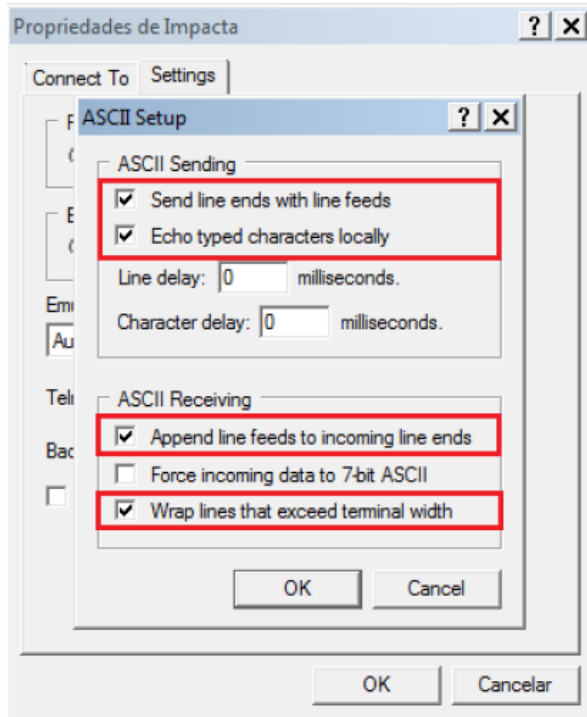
Propriedades de Impacta ? X

Connect To | Settings

F
E
Em
Au
Tel
Bac

ASCII Setup ? X

ASCII Sending

☑ Send line ends with line feeds

☑ Echo typed characters locally

Line delay: 0 milliseconds.

Character delay: 0 milliseconds.

ASCII Receiving

☑ Append line feeds to incoming line ends

☐ Force incoming data to 7-bit ASCII

☑ Wrap lines that exceed terminal width

OK Cancel

OK Cancelar